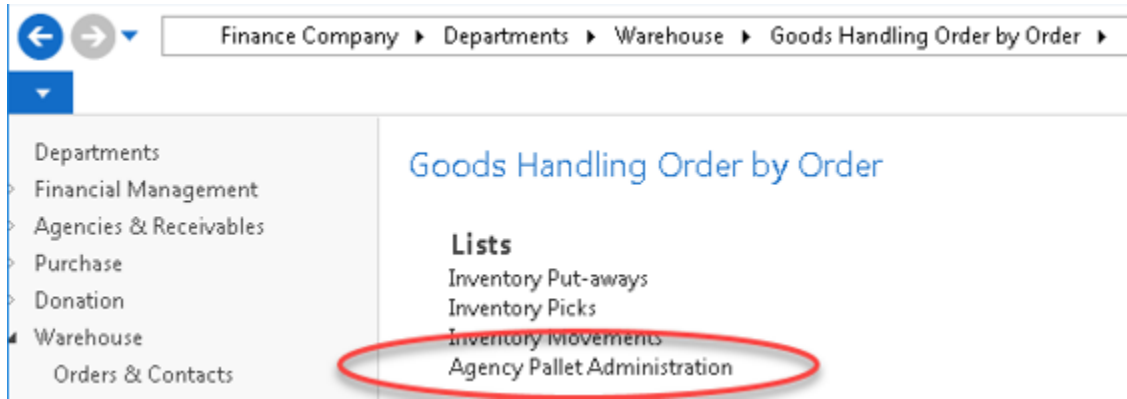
Finance Company ▸ Departments ▸ Warehouse ▸ Goods Handling Order by Order ▸

Departments
Financial Management
Agencies & Receivables
Purchase
Donation
Warehouse
Orders & Contacts

Goods Handling Order by Order

Lists
Inventory Put-aways
Inventory Picks
Inventory Movements
Agency Pallet Administration